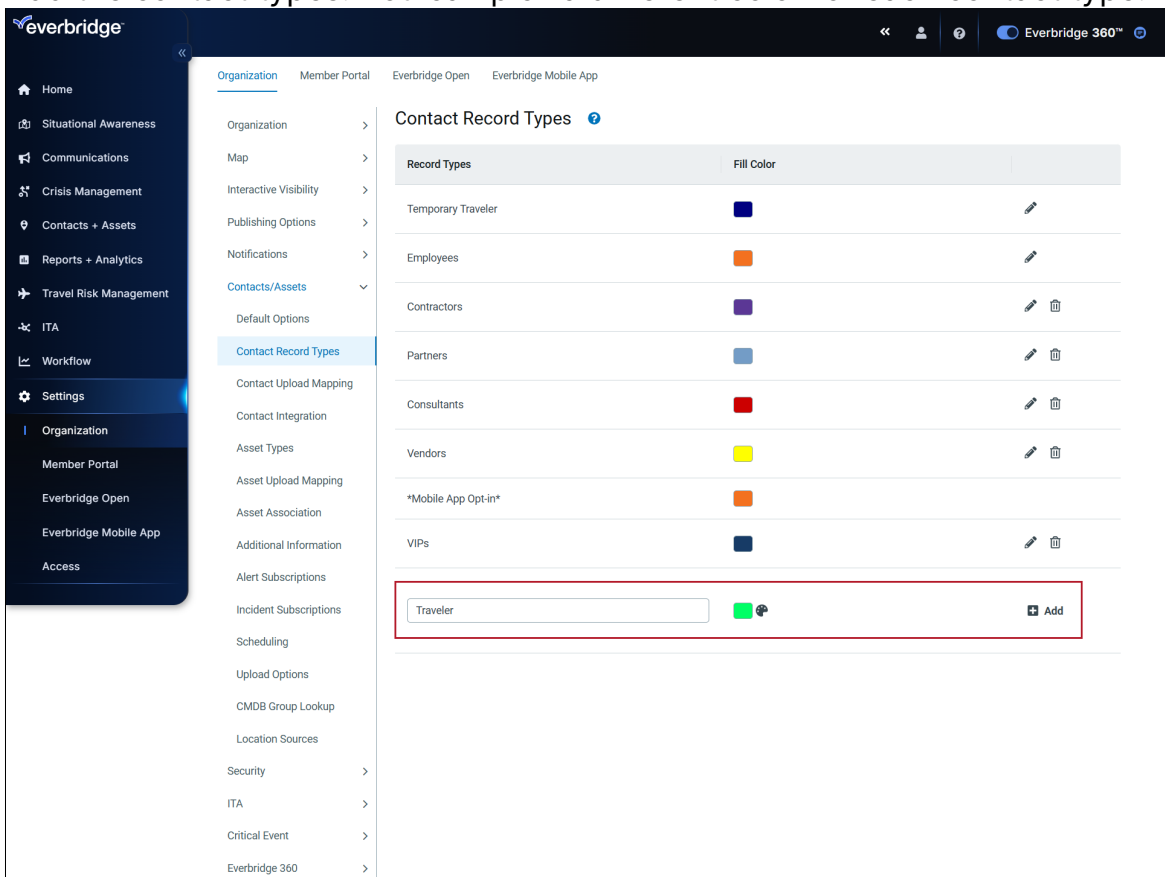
everbridge

Everbridge 360™

Home
Situational Awareness
Communications
Crisis Management
Contacts + Assets
Reports + Analytics
Travel Risk Management
ITA
Workflow
Settings
Organization
Member Portal
Everbridge Open
Everbridge Mobile App
Access

Organization | Member Portal | Everbridge Open | Everbridge Mobile App

Organization >
Map >
Interactive Visibility >
Publishing Options >
Notifications >
Contacts/Assets
Default Options
Contact Record Types
Contact Upload Mapping
Contact Integration
Asset Types
Asset Upload Mapping
Asset Association
Additional Information
Alert Subscriptions
Incident Subscriptions
Scheduling
Upload Options
CMDB Group Lookup
Location Sources
Security >
ITA >
Critical Event >
Everbridge 360 >

Contact Record Types

| Record Types | Fill Color | |
|---|---|---|
| Temporary Traveler | | |
| Employees | | |
| Contractors | | |
| Partners | | |
| Consultants | | |
| Vendors | | |
| *Mobile App Opt-in* | | |
| VIPs | | |
| Traveler | | Add |